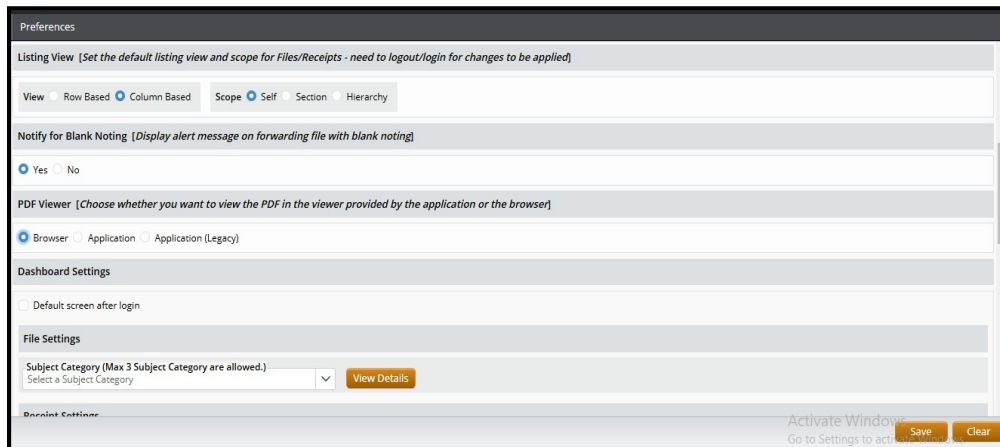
Preferences

Listing View [*Set the default listing view and scope for Files/Receipts - need to logout/login for changes to be applied*]

View Row Based Column Based Scope Self Section Hierarchy

Notify for Blank Noting [*Display alert message on forwarding file with blank noting*]

Yes No

PDF Viewer [*Choose whether you want to view the PDF in the viewer provided by the application or the browser*]

Browser Application Application (Legacy)

Dashboard Settings

Default screen after login

File Settings

Subject Category (Max 3 Subject Category are allowed.)
Select a Subject Category

View Details

Receipt Settings

Activate Windows
Go to Settings to activate Windows.

Save Clear